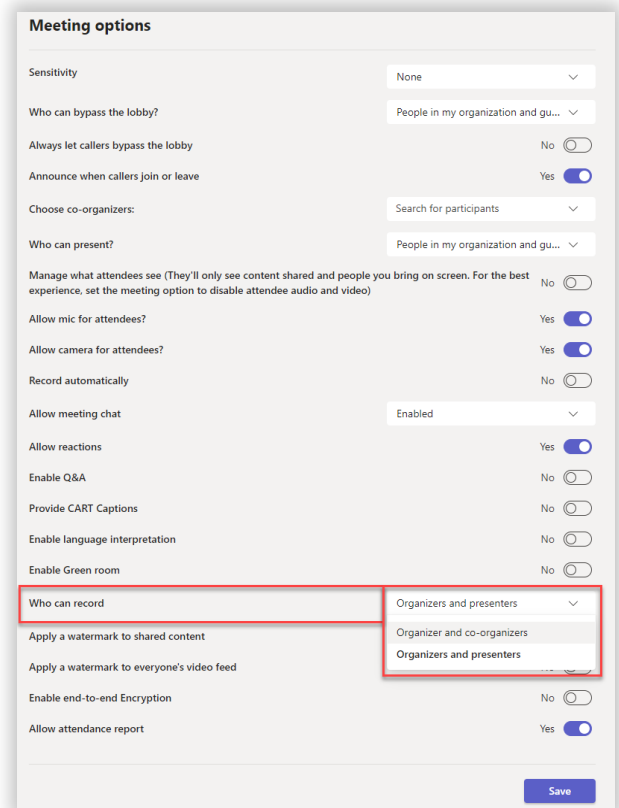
Meeting options

Sensitivity
None

Who can bypass the lobby?
People in my organization and gu...

Always let callers bypass the lobby
No

Announce when callers join or leave
Yes

Choose co-organizers:
Search for participants

Who can present?
People in my organization and gu...

Manage what attendees see (They'll only see content shared and people you bring on screen. For the best experience, set the meeting option to disable attendee audio and video)
No

Allow mic for attendees?
Yes

Allow camera for attendees?
Yes

Record automatically
No

Allow meeting chat
Enabled

Allow reactions
Yes

Enable Q&A
No

Provide CART Captions
No

Enable language interpretation
No

Enable Green room
No

Who can record
Organizers and presenters

Organizer and co-organizers
Organizers and presenters

Apply a watermark to shared content

Apply a watermark to everyone's video feed

Enable end-to-end Encryption
No

Allow attendance report
Yes

Save